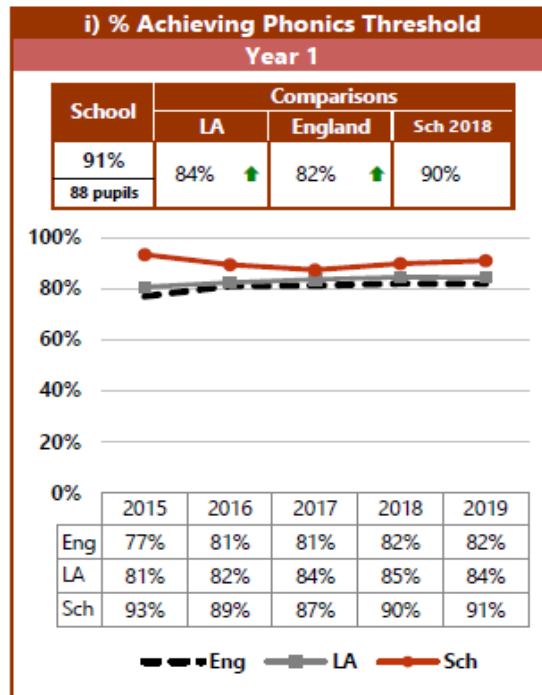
i) % Achieving Phonics Threshold

Year 1

| School | Comparisons | | |
|---|---|---|---|
| | LA | England | Sch 2018 |
| 91% 88 pupils | 84% | 82% | 90% |

100%
80%
60%
40%
20%
0%

| | 2015 | 2016 | 2017 | 2018 | 2019 |
|---|---|---|---|---|---|
| Eng | 77% | 81% | 81% | 82% | 82% |
| LA | 81% | 82% | 84% | 85% | 84% |
| Sch | 93% | 89% | 87% | 90% | 91% |

Eng LA Sch